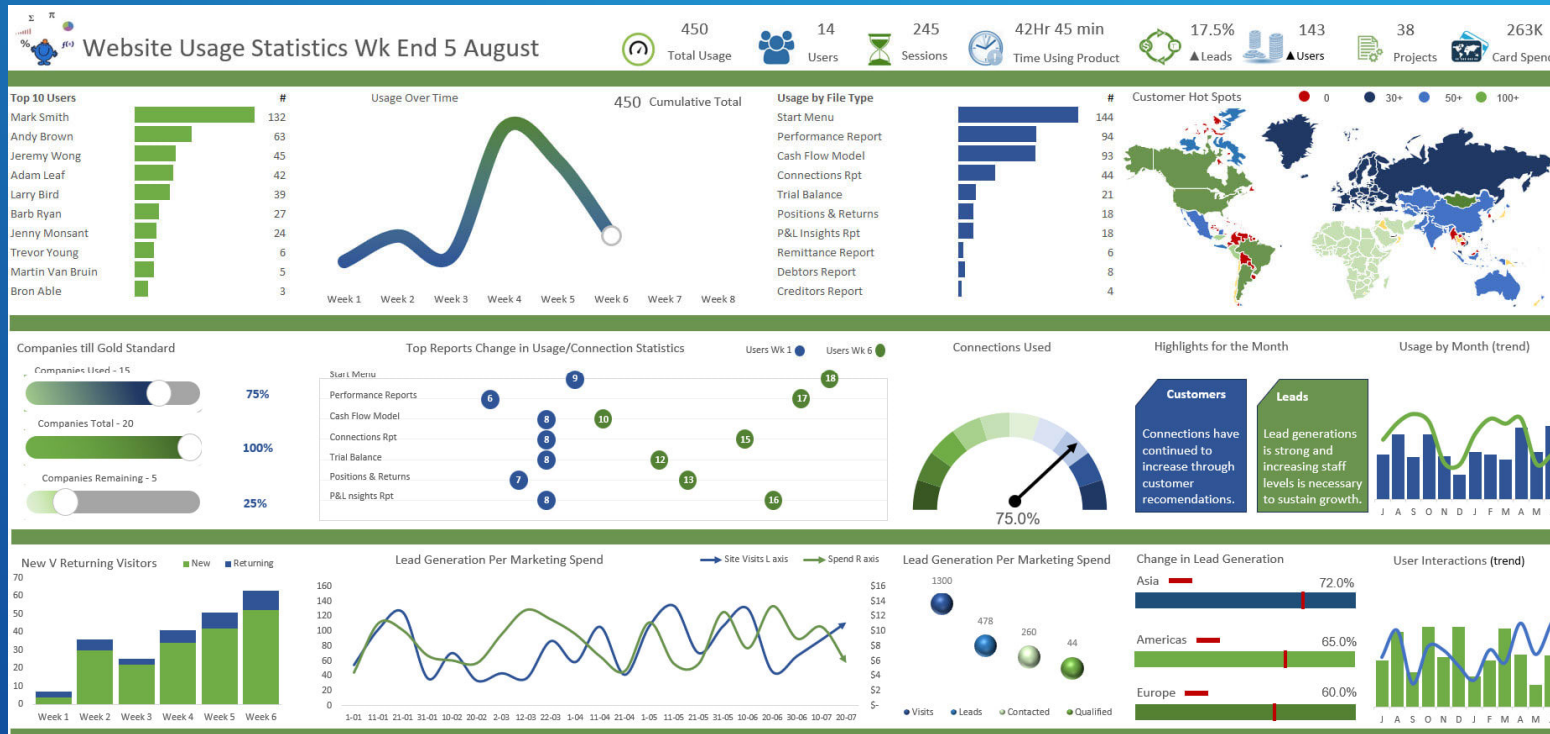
Website Usage Statistics Wk End 5 August

450 Total Usage | 14 Users | 245 Sessions | 42Hr 45 min Time Using Product | 17.5% ▲Leads | 143 ▲Users | 38 Projects | 263K Card Spend

| Top 10 Users | # |
|---|---|
| Mark Smith | 132 |
| Andy Brown | 63 |
| Jeremy Wong | 45 |
| Adam Leaf | 42 |
| Larry Bird | 39 |
| Barb Ryan | 27 |
| Jenny Monsant | 24 |
| Trevor Young | 6 |
| Martin Van Bruin | 5 |
| Bron Able | 3 |

Usage Over Time
450 Cumulative Total
Week 1 Week 2 Week 3 Week 4 Week 5 Week 6 Week 7 Week 8

| Usage by File Type | # |
|---|---|
| Start Menu | 144 |
| Performance Report | 94 |
| Cash Flow Model | 93 |
| Connections Rpt | 44 |
| Trial Balance | 21 |
| Positions & Returns | 18 |
| P&L Insights Rpt | 18 |
| Remittance Report | 6 |
| Debtors Report | 8 |
| Creditors Report | 4 |

Customer Hot Spots
0 30+ 50+ 100+

Companies till Gold Standard
Companies Used - 15 75%
Companies Total - 20 100%
Companies Remaining - 5 25%

Top Reports Change in Usage/Connection Statistics
Users Wk 1 Users Wk 6
Start Menu 9 18
Performance Reports 6 17
Cash Flow Model 8 10
Connections Rpt 8 15
Trial Balance 8 12
Positions & Returns 7 13
P&L nsights Rpt 8 16

Connections Used
75.0%

Highlights for the Month
Customers
Connections have continued to increase through customer recomendations.
Leads
Lead generations is strong and increasing staff levels is necessary to sustain growth.

Usage by Month (trend)
J A S O N D J F M A M

New V Returning Visitors New Returning
70 60 50 40 30 20 10 0
Week 1 Week 2 Week 3 Week 4 Week 5 Week 6

Lead Generation Per Marketing Spend
Site Visits L axis Spend R axis
160 140 120 100 80 60 40 20 0
$16 $14 $12 $10 $8 $6 $4 $2 $-
1-01 11-01 21-01 31-01 10-02 20-02 2-03 12-03 22-03 1-04 11-04 21-04 1-05 11-05 21-05 31-05 10-06 20-06 30-06 10-07 20-07

Lead Generation Per Marketing Spend
1300 478 260 44
Visits Leads Contacted Qualified

Change in Lead Generation
Asia 72.0%
Americas 65.0%
Europe 60.0%

User Interactions (trend)
J A S O N D J F M A M